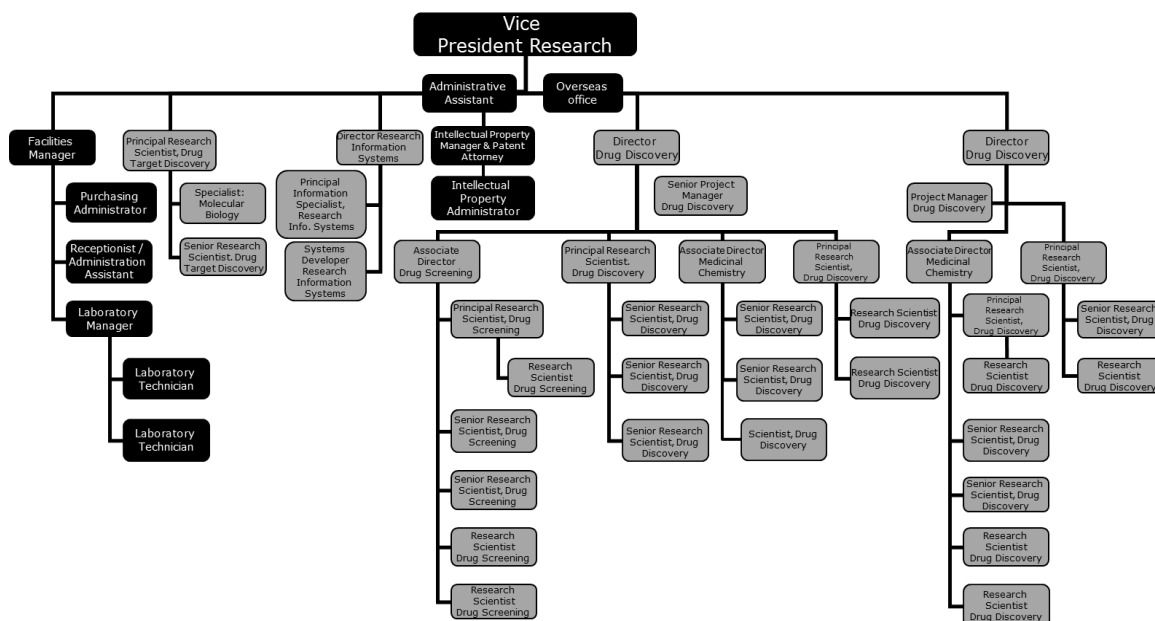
Vice
President Research

Administrative Assistant

Overseas office

Facilities Manager

Purchasing Administrator

Receptionist / Administration Assistant

Laboratory Manager

Laboratory Technician

Laboratory Technician

Principal Research Scientist, Drug Target Discovery

Specialist: Molecular Biology

Senior Research Scientist. Drug Target Discovery

Director Research Information Systems

Principal Information Specialist, Research Info. Systems

Systems Developer Research Information Systems

Intellectual Property Manager & Patent Attorney

Intellectual Property Administrator

Director Drug Discovery

Senior Project Manager Drug Discovery

Associate Director Drug Screening

Principal Research Scientist, Drug Screening

Research Scientist Drug Screening

Senior Research Scientist, Drug Screening

Senior Research Scientist, Drug Screening

Research Scientist Drug Screening

Research Scientist Drug Screening

Principal Research Scientist. Drug Discovery

Senior Research Scientist, Drug Discovery

Senior Research Scientist, Drug Discovery

Senior Research Scientist, Drug Discovery

Associate Director Medicinal Chemistry

Senior Research Scientist, Drug Discovery

Senior Research Scientist, Drug Discovery

Scientist, Drug Discovery

Principal Research Scientist, Drug Discovery

Research Scientist Drug Discovery

Research Scientist Drug Discovery

Director Drug Discovery

Project Manager Drug Discovery

Associate Director Medicinal Chemistry

Principal Research Scientist, Drug Discovery

Research Scientist Drug Discovery

Senior Research Scientist, Drug Discovery

Senior Research Scientist, Drug Discovery

Research Scientist Drug Discovery

Research Scientist Drug Discovery

Principal Research Scientist, Drug Discovery

Senior Research Scientist, Drug Discovery

Research Scientist Drug Discovery